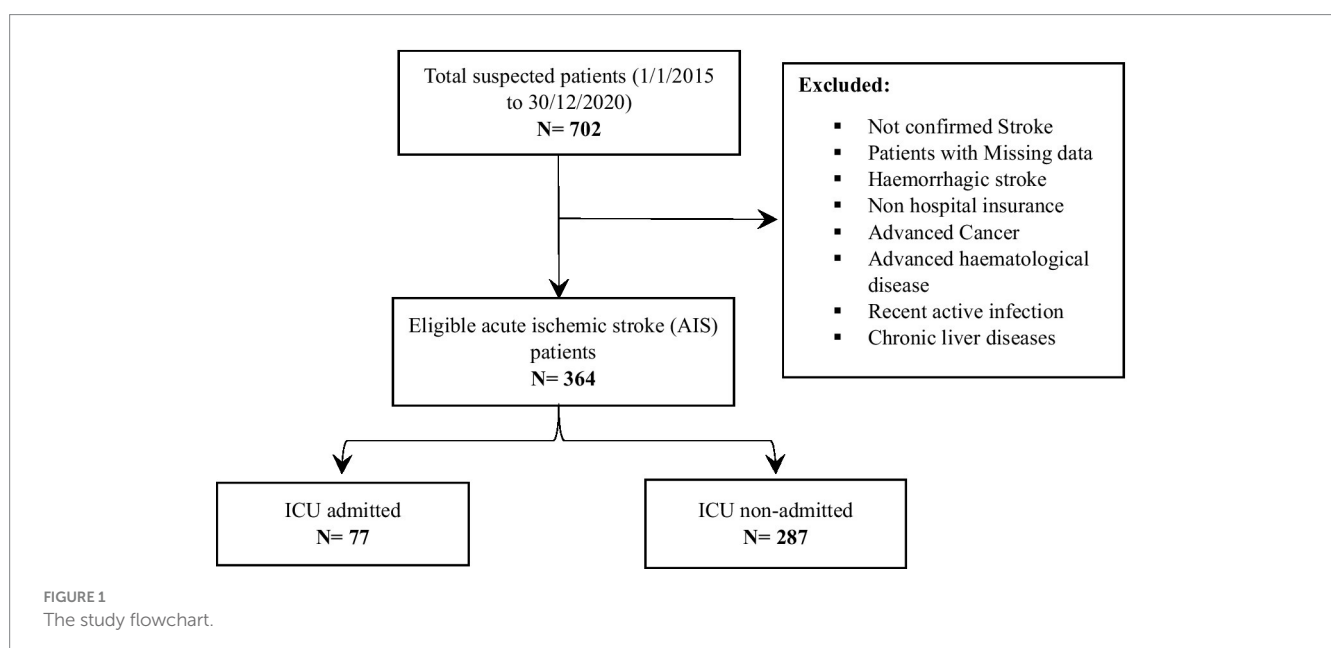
Total suspected patients (1/1/2015 to 30/12/2020)
**N= 702**

**Excluded:**

- Not confirmed Stroke
- Patients with Missing data
- Haemorrhagic stroke
- Non hospital insurance
- Advanced Cancer
- Advanced haematological disease
- Recent active infection
- Chronic liver diseases

Eligible acute ischemic stroke (AIS) patients
**N= 364**

ICU admitted
**N= 77**

ICU non-admitted
**N= 287**

FIGURE 1
The study flowchart.